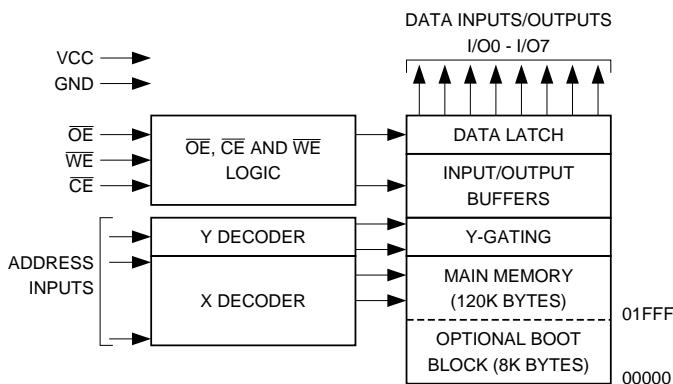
DATA INPUTS/OUTPUTS
I/O0 - I/O7

VCC
GND

$\overline{OE}$
$\overline{WE}$
$\overline{CE}$

$\overline{OE}$, $\overline{CE}$ AND $\overline{WE}$ LOGIC

DATA LATCH

INPUT/OUTPUT BUFFERS

ADDRESS INPUTS

Y DECODER

Y-GATING

X DECODER

MAIN MEMORY (120K BYTES)

01FFF

OPTIONAL BOOT BLOCK (8K BYTES)

00000